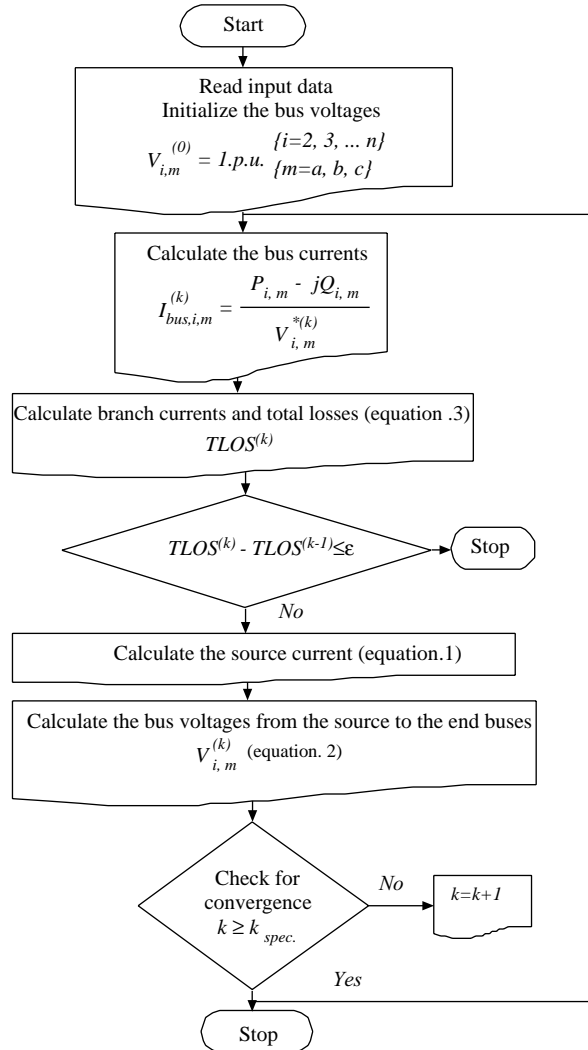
Start

Read input data
Initialize the bus voltages
$V_{i,m}^{(0)} = 1.p.u.$ $\{i=2, 3, ... n\}$ $\{m=a, b, c\}$

Calculate the bus currents
$I_{bus,i,m}^{(k)} = \frac{P_{i,m} - jQ_{i,m}}{V_{i,m}^{*(k)}}$

Calculate branch currents and total losses (equation .3)
$TLOS^{(k)}$

$TLOS^{(k)} - TLOS^{(k-1)} \leq \varepsilon$

Stop

No

Calculate the source current (equation.1)

Calculate the bus voltages from the source to the end buses
$V_{i,m}^{(k)}$ (equation. 2)

Check for convergence
$k \geq k_{spec.}$

No

$k=k+1$

Yes

Stop